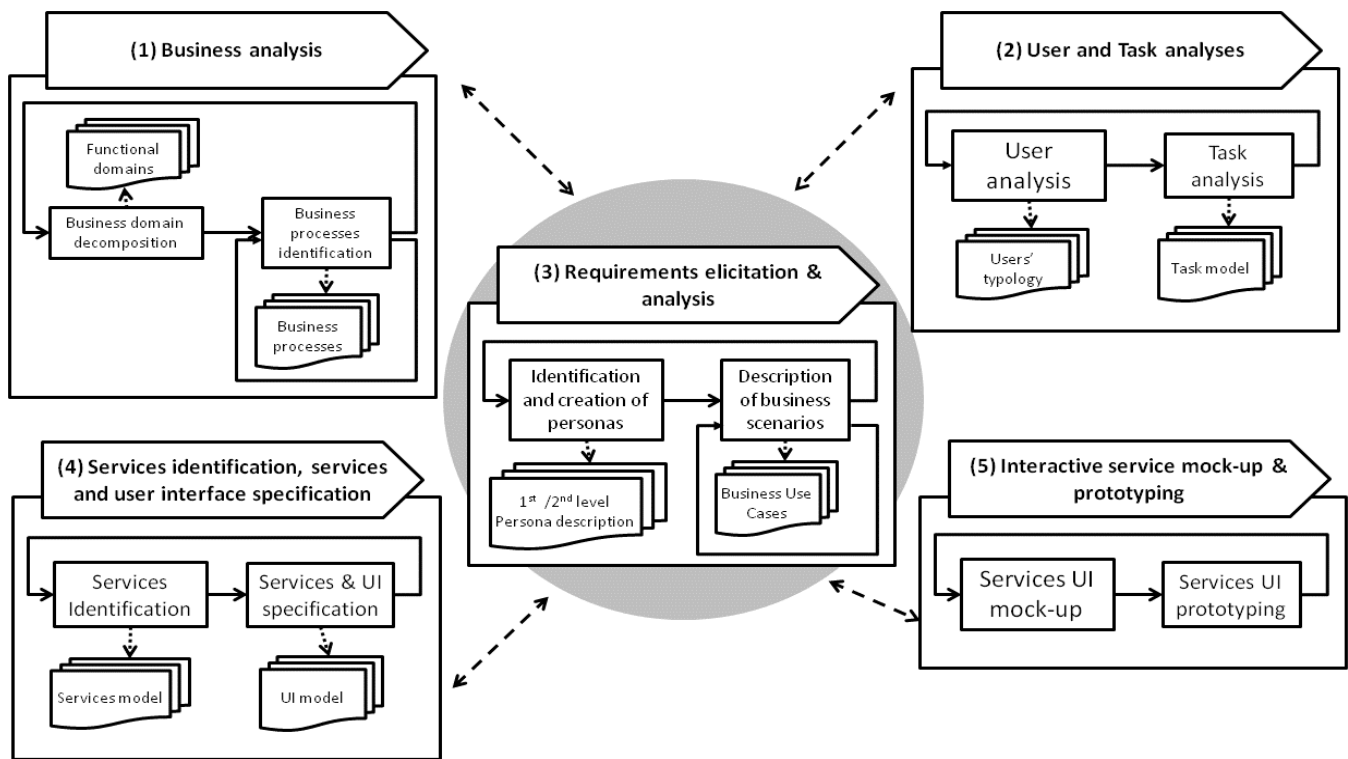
(1) Business analysis

Functional domains

Business domain decomposition

Business processes identification

Business processes

(2) User and Task analyses

User analysis

Task analysis

Users' typology

Task model

(3) Requirements elicitation & analysis

Identification and creation of personas

Description of business scenarios

$1^{st}$ /$2^{nd}$ level Persona description

Business Use Cases

(4) Services identification, services and user interface specification

Services Identification

Services & UI specification

Services model

UI model

(5) Interactive service mock-up & prototyping

Services UI mock-up

Services UI prototyping